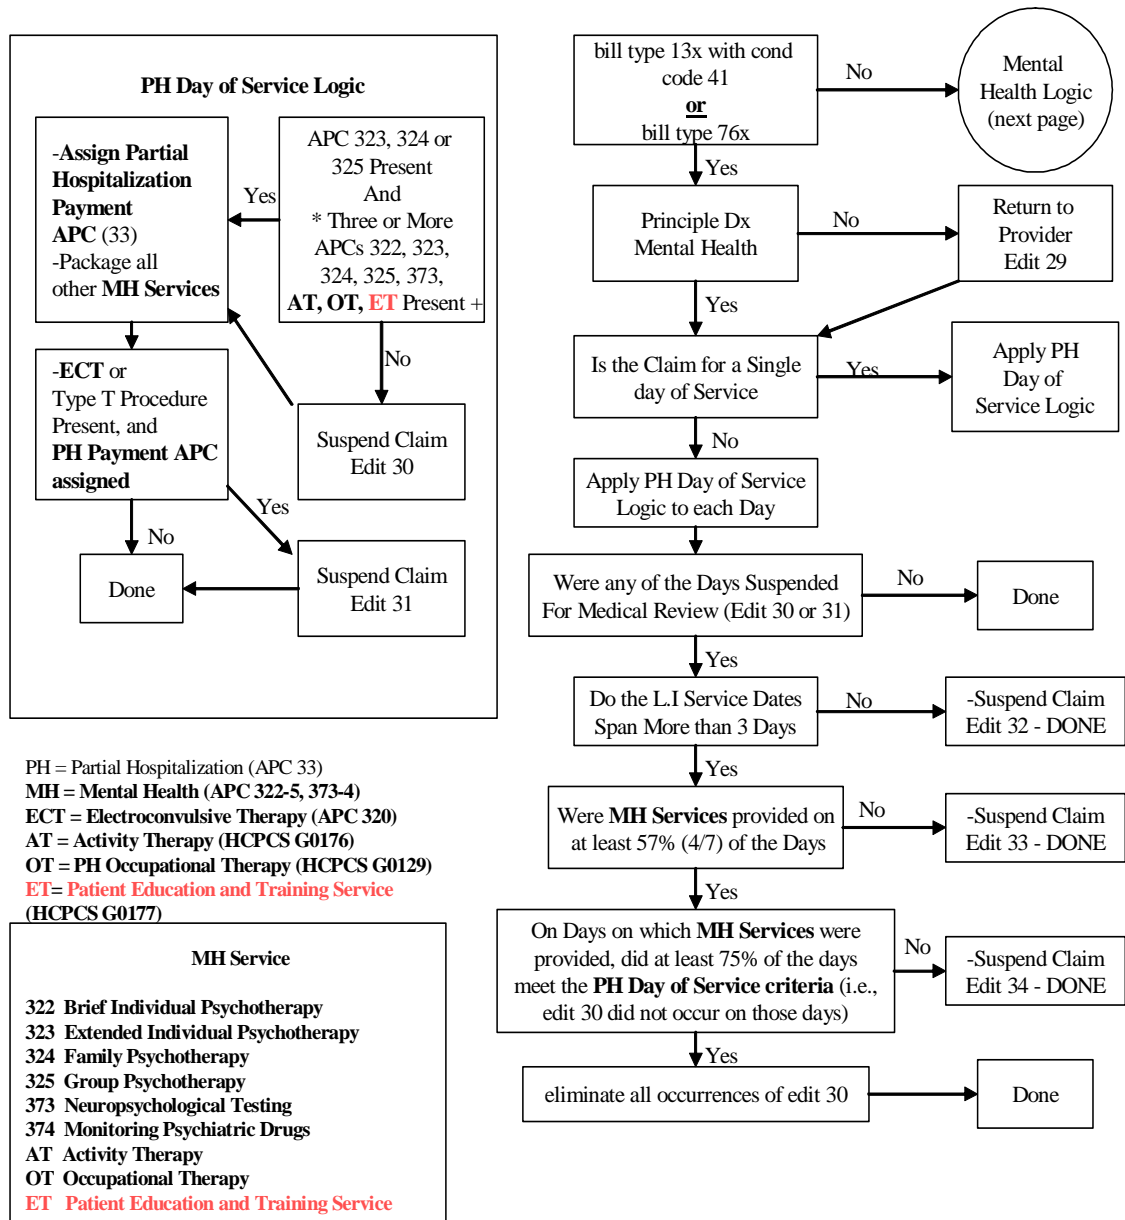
PH Day of Service Logic

-Assign Partial Hospitalization Payment APC (33)
-Package all other MH Services

Yes

APC 323, 324 or 325 Present And
* Three or More APCs 322, 323, 324, 325, 373, AT, OT, ET Present +

No

-ECT or Type T Procedure Present, and PH Payment APC assigned

Suspend Claim Edit 30

Yes

No

Done

Suspend Claim Edit 31

PH = Partial Hospitalization (APC 33)
MH = Mental Health (APC 322-5, 373-4)
ECT = Electroconvulsive Therapy (APC 320)
AT = Activity Therapy (HCPCS G0176)
OT = PH Occupational Therapy (HCPCS G0129)
ET= Patient Education and Training Service (HCPCS G0177)

MH Service

322 Brief Individual Psychotherapy
323 Extended Individual Psychotherapy
324 Family Psychotherapy
325 Group Psychotherapy
373 Neuropsychological Testing
374 Monitoring Psychiatric Drugs
AT Activity Therapy
OT Occupational Therapy
ET Patient Education and Training Service

bill type 13x with cond code 41 or bill type 76x

No

Mental Health Logic (next page)

Yes

Principle Dx Mental Health

No

Return to Provider Edit 29

Yes

Is the Claim for a Single day of Service

Yes

Apply PH Day of Service Logic

No

Apply PH Day of Service Logic to each Day

Were any of the Days Suspended For Medical Review (Edit 30 or 31)

No

Done

Yes

Do the L.I Service Dates Span More than 3 Days

No

-Suspend Claim Edit 32 - DONE

Yes

Were MH Services provided on at least 57% (4/7) of the Days

No

-Suspend Claim Edit 33 - DONE

Yes

On Days on which MH Services were provided, did at least 75% of the days meet the PH Day of Service criteria (i.e., edit 30 did not occur on those days)

No

-Suspend Claim Edit 34 - DONE

Yes

eliminate all occurrences of edit 30

Done